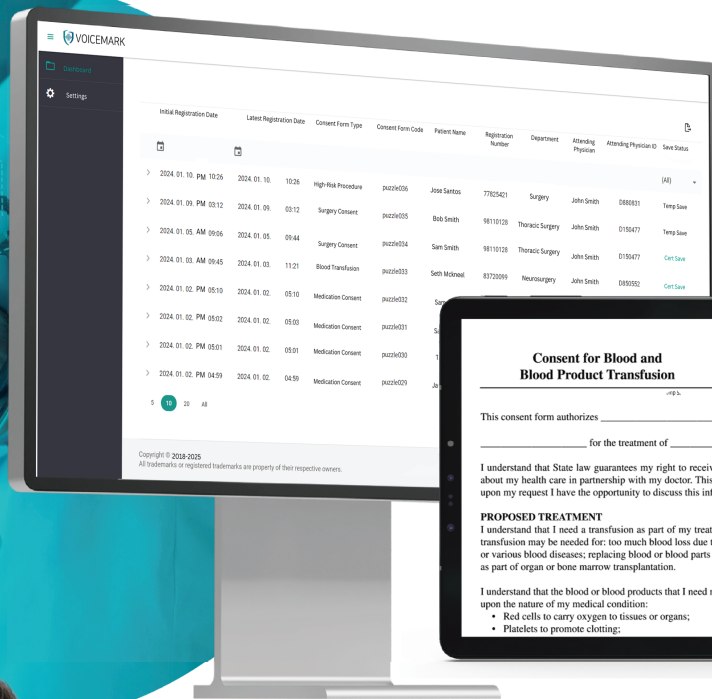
VOICEMARK

Dashboard
Settings

| Initial Registration Date | Latest Registration Date | | Consent Form Type | Consent Form Code | Patient Name | Registration Number | Department | Attending Physician | Attending Physician ID | Save Status |
|---|---|---|---|---|---|---|---|---|---|---|
| | | | | | | | | | | (All) |
| 2024. 01. 10. PM 10:26 | 2024. 01. 10. | 10:26 | High-Risk Procedure | puzzle036 | Jose Santos | 77825421 | Surgery | John Smith | D880831 | Temp Save |
| 2024. 01. 09. PM 03:12 | 2024. 01. 09. | 03:12 | Surgery Consent | puzzle035 | Bob Smith | 98110128 | Thoracic Surgery | John Smith | D150477 | Temp Save |
| 2024. 01. 05. AM 09:06 | 2024. 01. 05. | 09:44 | Surgery Consent | puzzle034 | Sam Smith | 98110128 | Thoracic Surgery | John Smith | D150477 | Temp Save |
| 2024. 01. 03. AM 09:45 | 2024. 01. 03. | 11:21 | Blood Transfusion | puzzle033 | Seth Mckneel | 83720099 | Neurosurgery | John Smith | D830552 | Cert Save |
| 2024. 01. 02. PM 05:10 | 2024. 01. 02. | 05:10 | Medication Consent | puzzle032 | Sa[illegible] | | | | | |
| 2024. 01. 02. PM 05:02 | 2024. 01. 02. | 05:03 | Medication Consent | puzzle031 | S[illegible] | | | | | |
| 2024. 01. 02. PM 05:01 | 2024. 01. 02. | 05:01 | Medication Consent | puzzle030 | 1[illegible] | | | | | |
| 2024. 01. 02. PM 04:59 | 2024. 01. 02. | 04:59 | Medication Consent | puzzle029 | Je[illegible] | | | | | |

5 10 20 All

Copyright © 2018-2025
All trademarks or registered trademarks are property of their respective owners.

Consent for Blood and Blood Product Transfusion

This consent form authorizes ____________

____________ for the treatment of ________

I understand that State law guarantees my right to recei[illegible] about my health care in partnership with my doctor. Thi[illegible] upon my request I have the opportunity to discuss this in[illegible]

PROPOSED TREATMENT
I understand that I need a transfusion as part of my trea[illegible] transfusion may be needed for: too much blood loss due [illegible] or various blood diseases; replacing blood or blood parts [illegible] as part of organ or bone marrow transplantation.

I understand that the blood or blood products that I need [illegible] upon the nature of my medical condition:
• Red cells to carry oxygen to tissues or organs;
• Platelets to promote clotting;